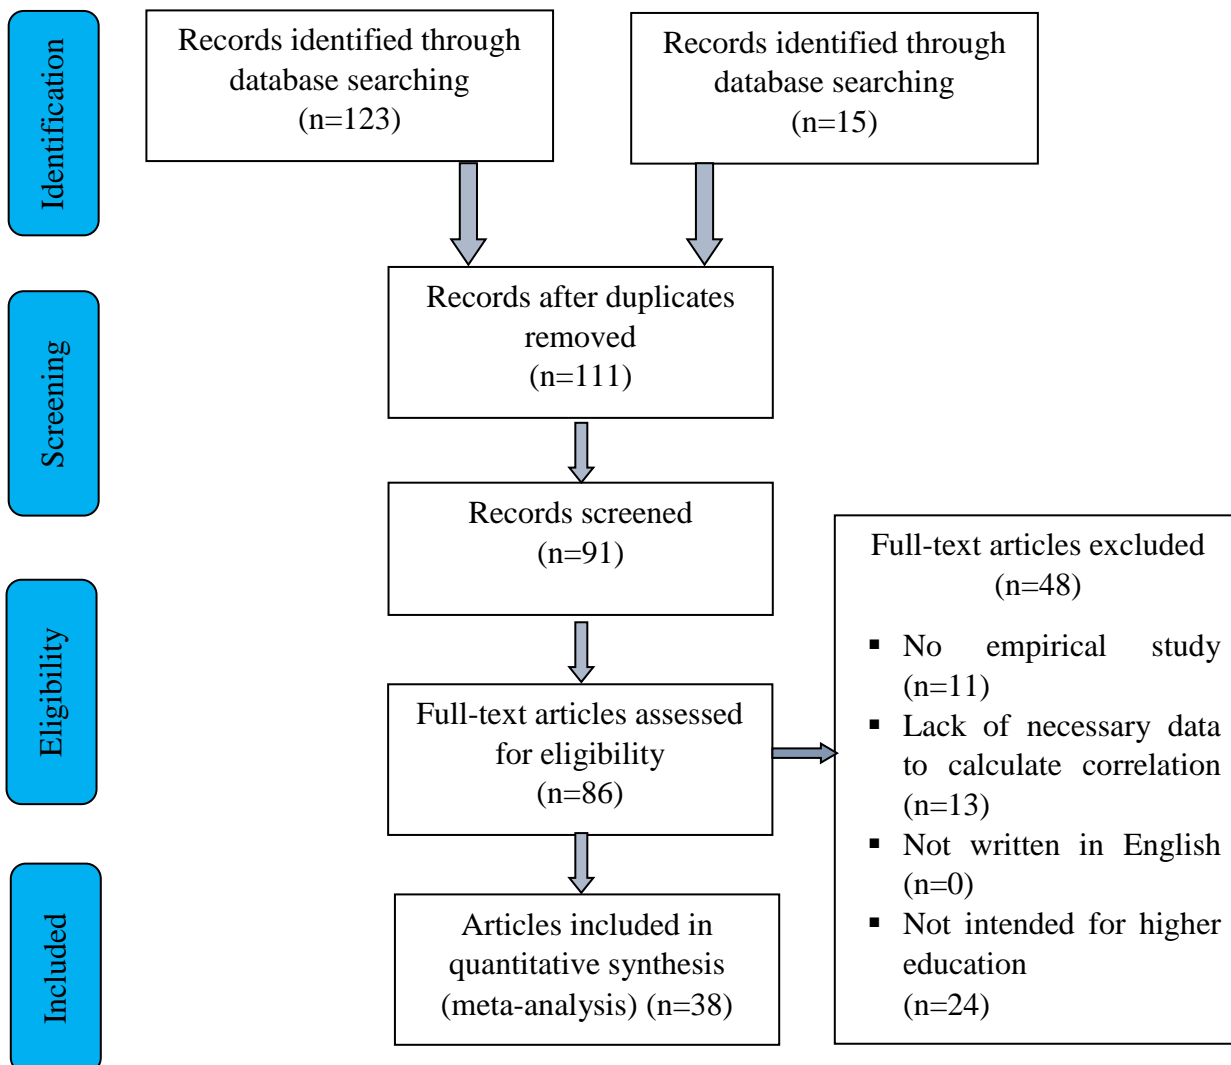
Identification

Records identified through database searching (n=123)

Records identified through database searching (n=15)

Screening

Records after duplicates removed (n=111)

Records screened (n=91)

Eligibility

Full-text articles assessed for eligibility (n=86)

Full-text articles excluded (n=48)

- No empirical study (n=11)
- Lack of necessary data to calculate correlation (n=13)
- Not written in English (n=0)
- Not intended for higher education (n=24)

Included

Articles included in quantitative synthesis (meta-analysis) (n=38)